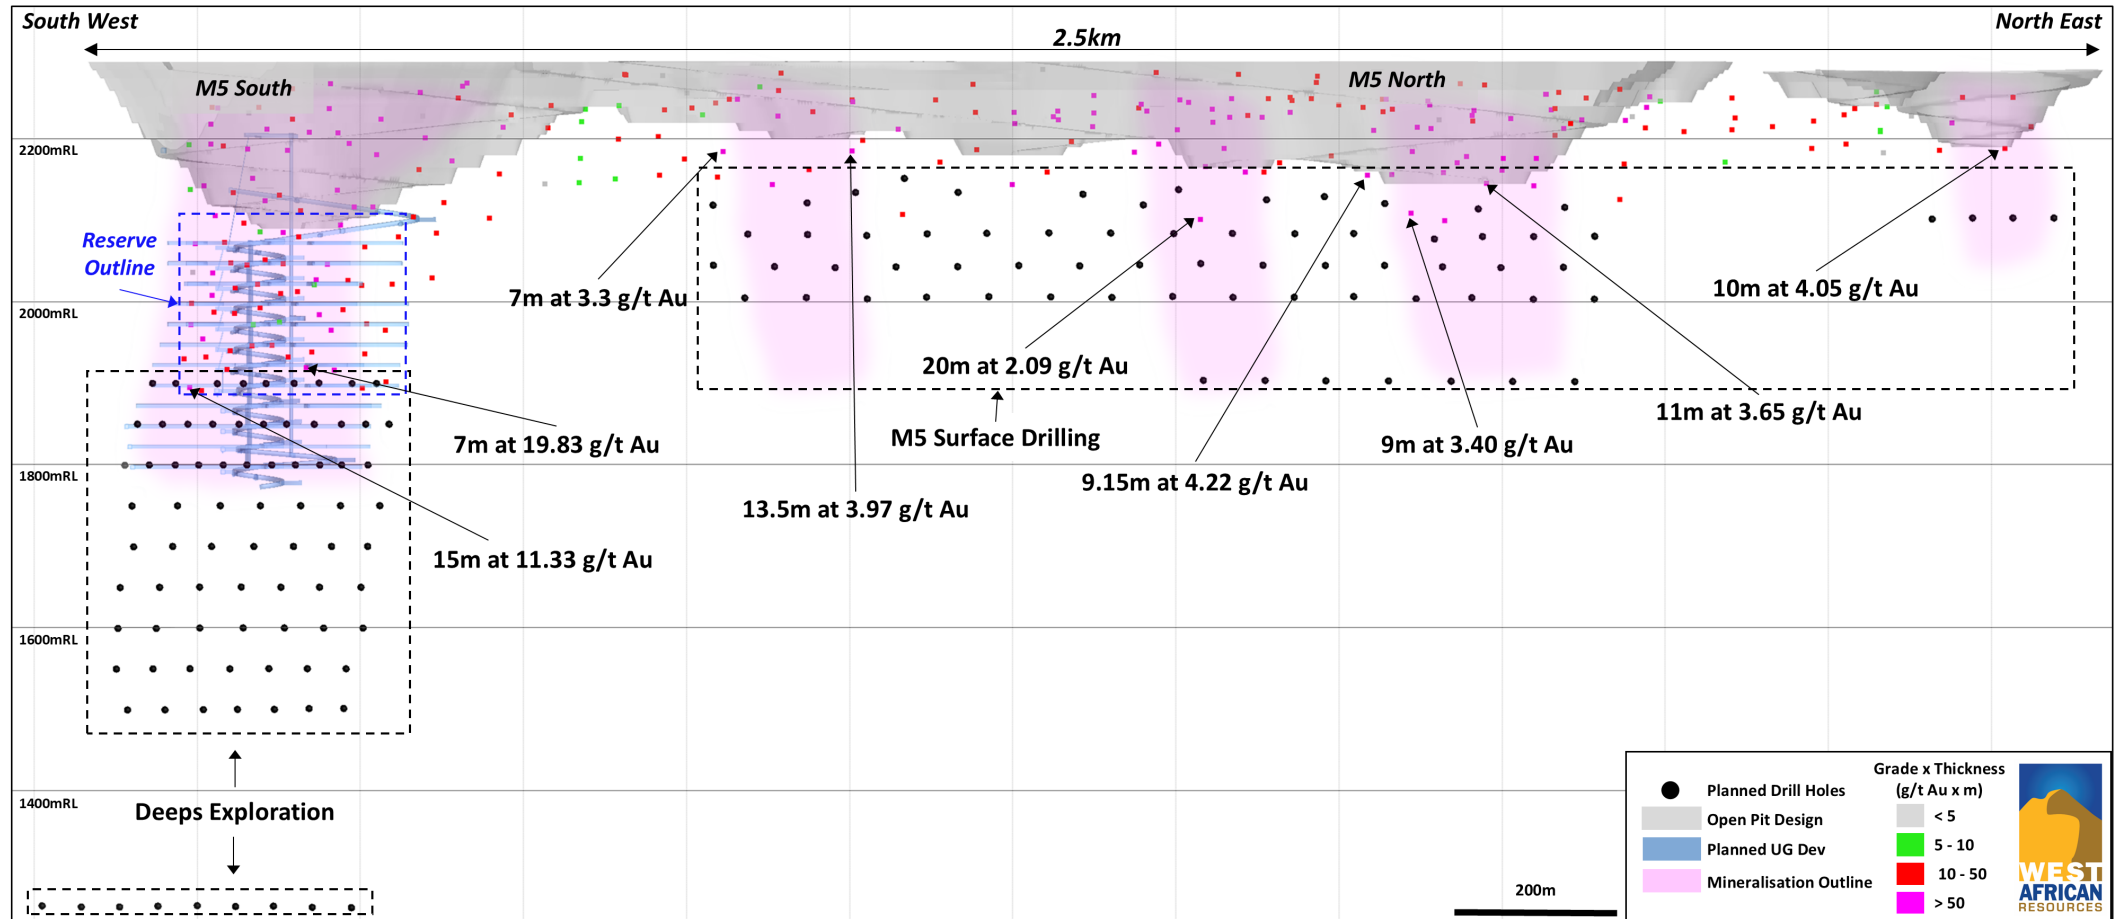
South West

2.5km

North East

M5 South

M5 North

2200mRL

2000mRL

1800mRL

1600mRL

1400mRL

Reserve Outline

7m at 3.3 g/t Au

20m at 2.09 g/t Au

10m at 4.05 g/t Au

11m at 3.65 g/t Au

7m at 19.83 g/t Au

M5 Surface Drilling

9m at 3.40 g/t Au

9.15m at 4.22 g/t Au

13.5m at 3.97 g/t Au

15m at 11.33 g/t Au

Deeps Exploration

200m

Planned Drill Holes

Open Pit Design

Planned UG Dev

Mineralisation Outline

Grade x Thickness (g/t Au x m)

< 5

5 - 10

10 - 50

> 50

WEST AFRICAN RESOURCES